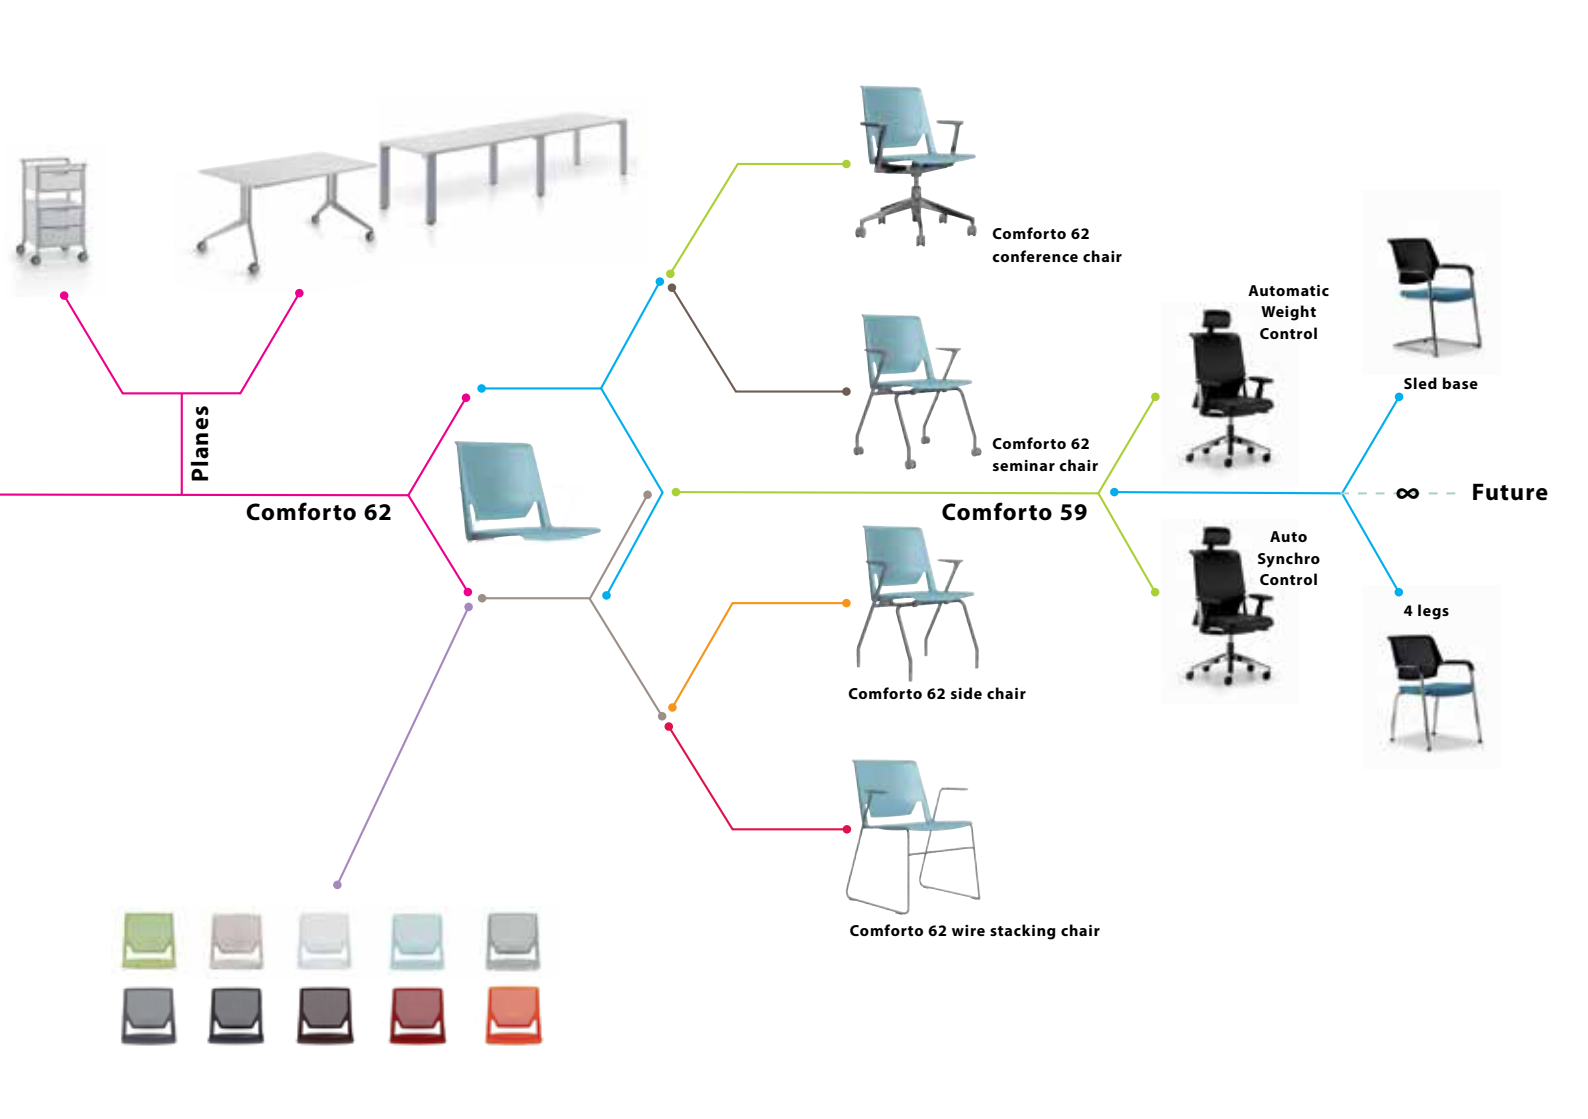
Planes

Comforto 62

Comforto 62 conference chair

Comforto 62 seminar chair

Comforto 59

Comforto 62 side chair

Comforto 62 wire stacking chair

Automatic Weight Control

Auto Synchro Control

Sled base

4 legs

∞ Future